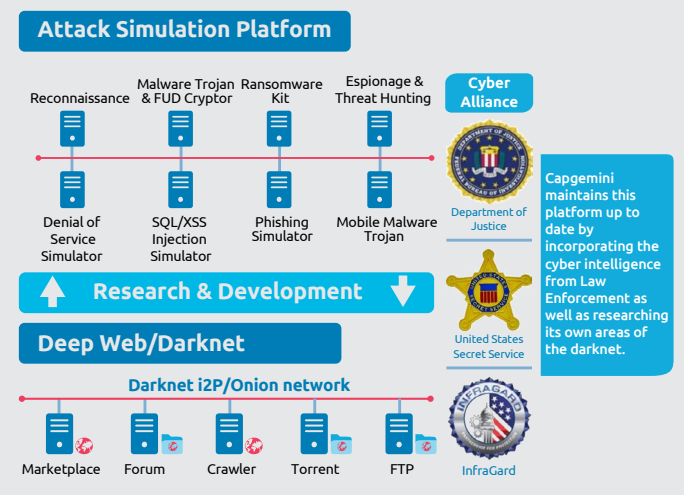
Attack Simulation Platform

Reconnaissance

Malware Trojan & FUD Cryptor

Ransomware Kit

Espionage & Threat Hunting

Denial of Service Simulator

SQL/XSS Injection Simulator

Phishing Simulator

Mobile Malware Trojan

Cyber Alliance

DEPARTMENT OF JUSTICE

FEDERAL BUREAU OF INVESTIGATION

Department of Justice

UNITED STATES SECRET SERVICE

United States Secret Service

Capgemini maintains this platform up to date by incorporating the cyber intelligence from Law Enforcement as well as researching its own areas of the darknet.

Research & Development

Deep Web/Darknet

Darknet i2P/Onion network

Marketplace

Forum

Crawler

Torrent

FTP

INFRAGARD

InfraGard